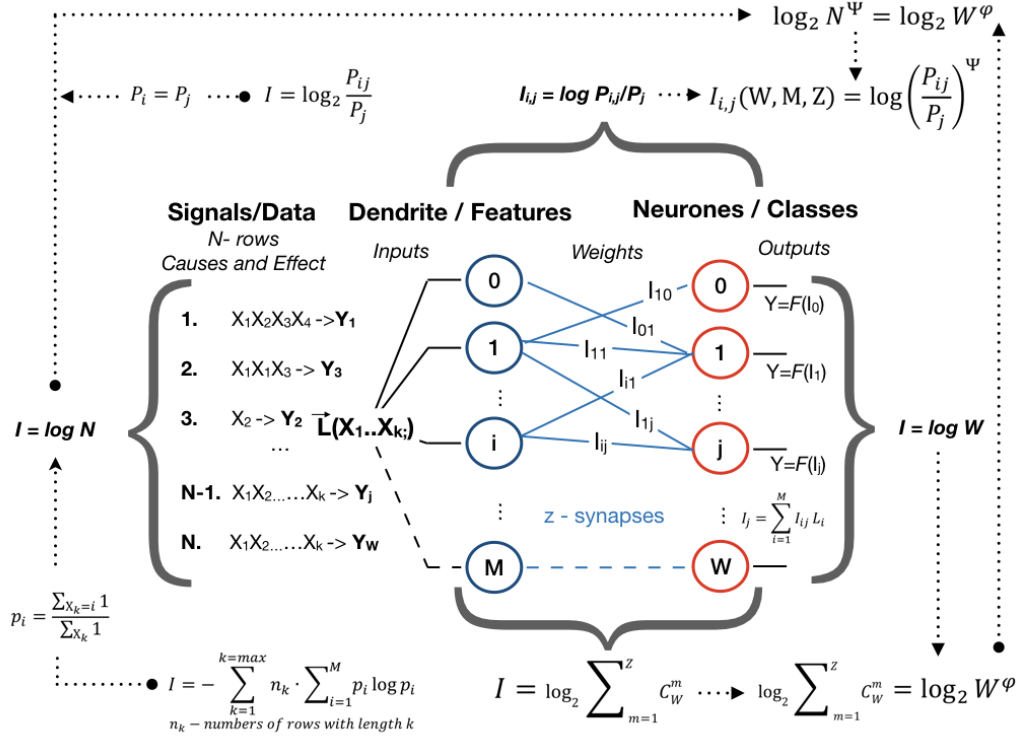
$\log_2 N^{\Psi} = \log_2 W^{\varphi}$

$P_i = P_j$ $I = \log_2 \frac{P_{ij}}{P_j}$

$I_{i,j} = log\ P_{i,j}/P_j$ $I_{i,j}(\text{W, M, Z}) = \log\left(\frac{P_{ij}}{P_j}\right)^{\Psi}$

Signals/Data
N- rows
Causes and Effect

Dendrite / Features

Neurones / Classes

Inputs

Weights

Outputs

1. $X_1X_2X_3X_4$ -> $Y_1$

2. $X_1X_1X_3$ -> $Y_3$

3. $X_2$ -> $Y_2$ $\vec{L}(X_1..X_{k;})$

…

N-1. $X_1X_2….X_k$ -> $Y_j$

N. $X_1X_2….X_k$ -> $Y_W$

I = log N

I = log W

0
1
⋮
i
⋮
M

0
1
⋮
j
⋮
W

$I_{10}$
$I_{01}$
$I_{11}$
$I_{i1}$
$I_{1j}$
$I_{ij}$

Y=F($I_0$)
Y=F($I_1$)
Y=F($I_j$)

$I_j = \sum_{i=1}^{M} I_{ij} L_i$

z - synapses

$p_i = \frac{\sum_{X_k=i} 1}{\sum_{X_k} 1}$

$I = -\sum_{k=1}^{k=max} n_k \cdot \sum_{i=1}^{M} p_i \log p_i$

$n_k$ – numbers of rows with length k

$I = \log_2 \sum_{m=1}^{z} C_W^m$ $\log_2 \sum_{m=1}^{z} C_W^m = \log_2 W^{\varphi}$